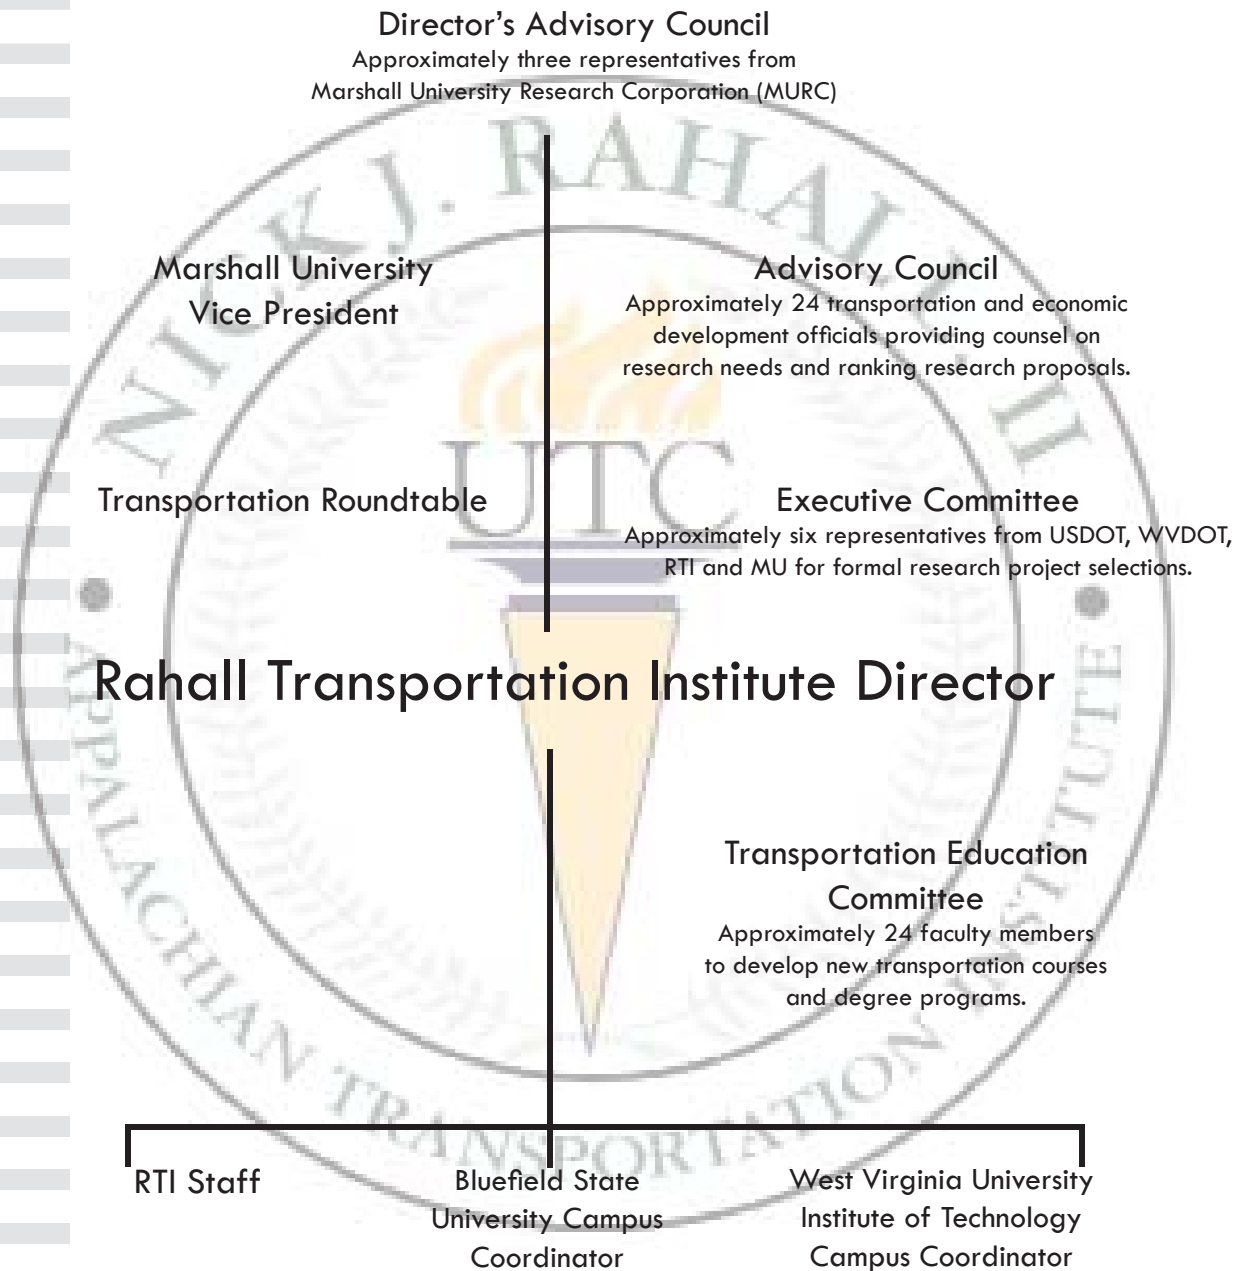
Director’s Advisory Council
Approximately three representatives from Marshall University Research Corporation (MURC)

Marshall University Vice President

Advisory Council
Approximately 24 transportation and economic development officials providing counsel on research needs and ranking research proposals.

Transportation Roundtable

Executive Committee
Approximately six representatives from USDOT, WVDOT, RTI and MU for formal research project selections.

Rahall Transportation Institute Director

Transportation Education Committee
Approximately 24 faculty members to develop new transportation courses and degree programs.

RTI Staff

Bluefield State University Campus Coordinator

West Virginia University Institute of Technology Campus Coordinator

NICK J. RAHALL II
UTC
APPALACHIAN TRANSPORTATION INSTITUTE